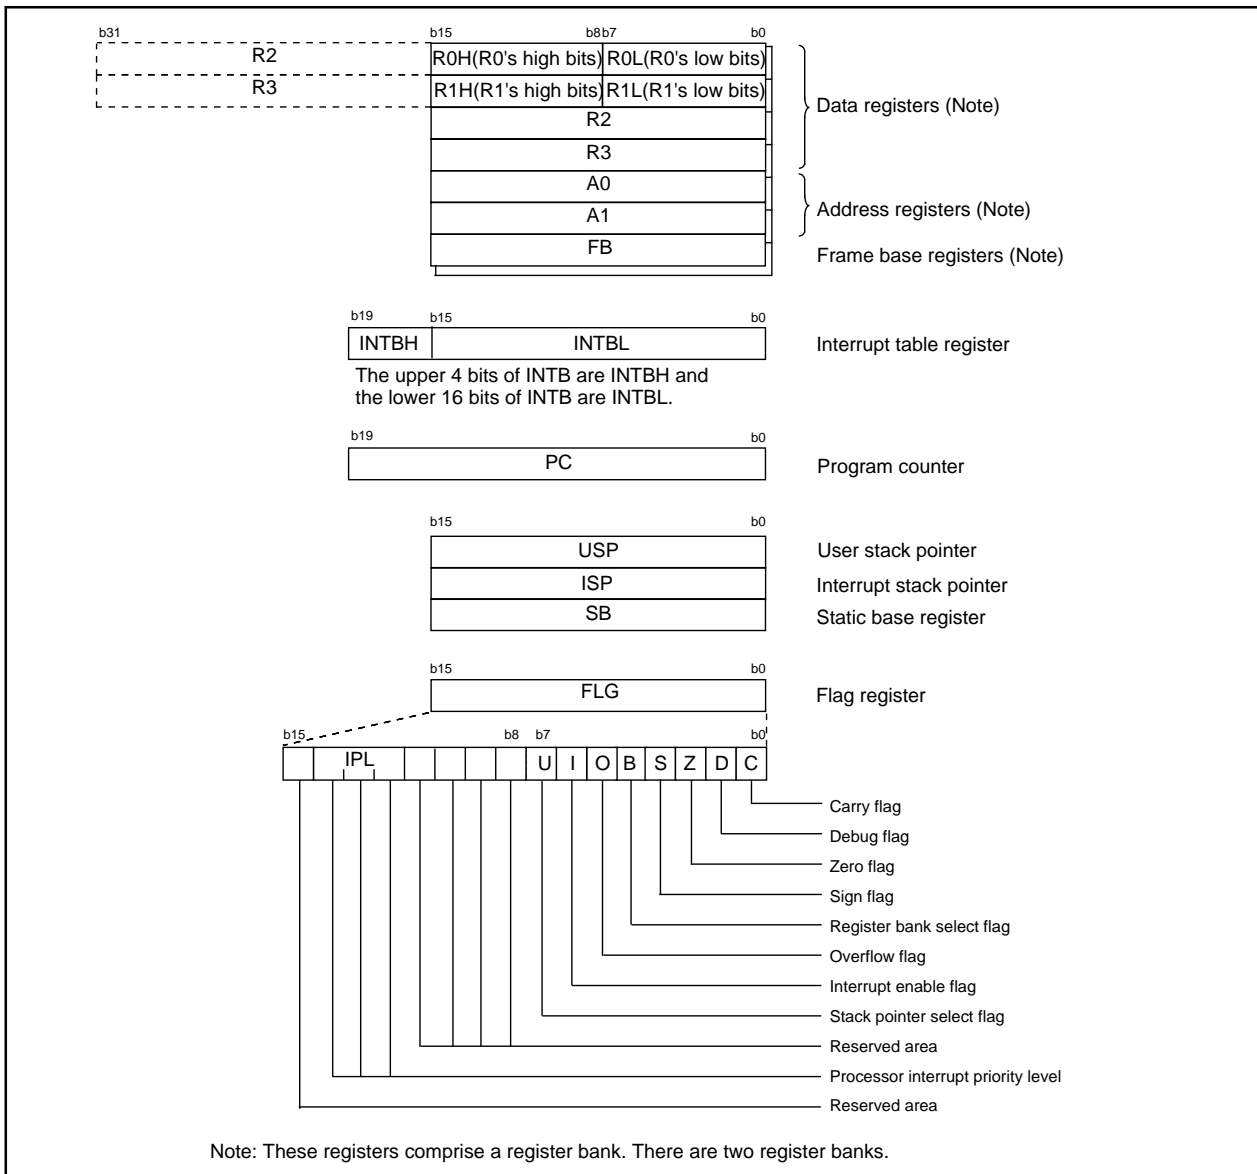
b31

R2

R3

b15 b8 b7 b0

| R0H(R0's high bits) | R0L(R0's low bits) |
|---|---|
| R1H(R1's high bits) | R1L(R1's low bits) |
| R2 | |
| R3 | |
| A0 | |
| A1 | |
| FB | |

Data registers (Note)

Address registers (Note)

Frame base registers (Note)

b19 b15 b0

| INTBH | INTBL |
|---|---|

Interrupt table register

The upper 4 bits of INTB are INTBH and the lower 16 bits of INTB are INTBL.

b19 b0

PC

Program counter

b15 b0

USP

User stack pointer

ISP

Interrupt stack pointer

SB

Static base register

b15 b0

FLG

Flag register

b15 b8 b7 b0

IPL U I O B S Z D C

Carry flag

Debug flag

Zero flag

Sign flag

Register bank select flag

Overflow flag

Interrupt enable flag

Stack pointer select flag

Reserved area

Processor interrupt priority level

Reserved area

Note: These registers comprise a register bank. There are two register banks.